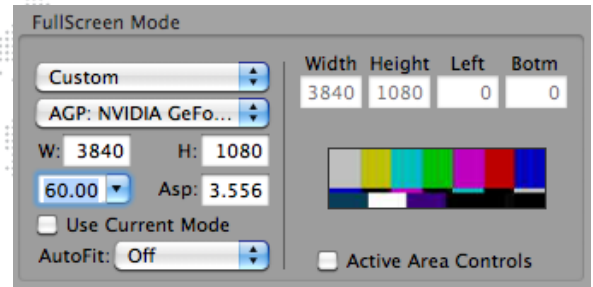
FullScreen Mode

Custom

AGP: NVIDIA GeFo...

W: 3840 H: 1080

60.00 Asp: 3.556

Use Current Mode

AutoFit: Off

| Width | Height | Left | Botm |
|---|---|---|---|
| 3840 | 1080 | 0 | 0 |

Active Area Controls